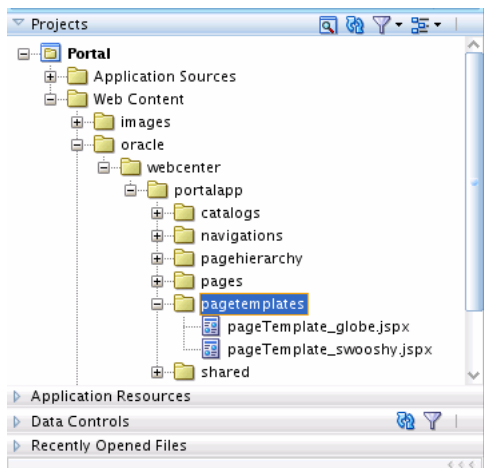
Projects

Portal
Application Sources
Web Content
images
oracle
webcenter
portalapp
catalogs
navigations
pagehierarchy
pages
pagetemplates
pageTemplate_globe.jspx
pageTemplate_swooshy.jspx
shared

Application Resources
Data Controls
Recently Opened Files